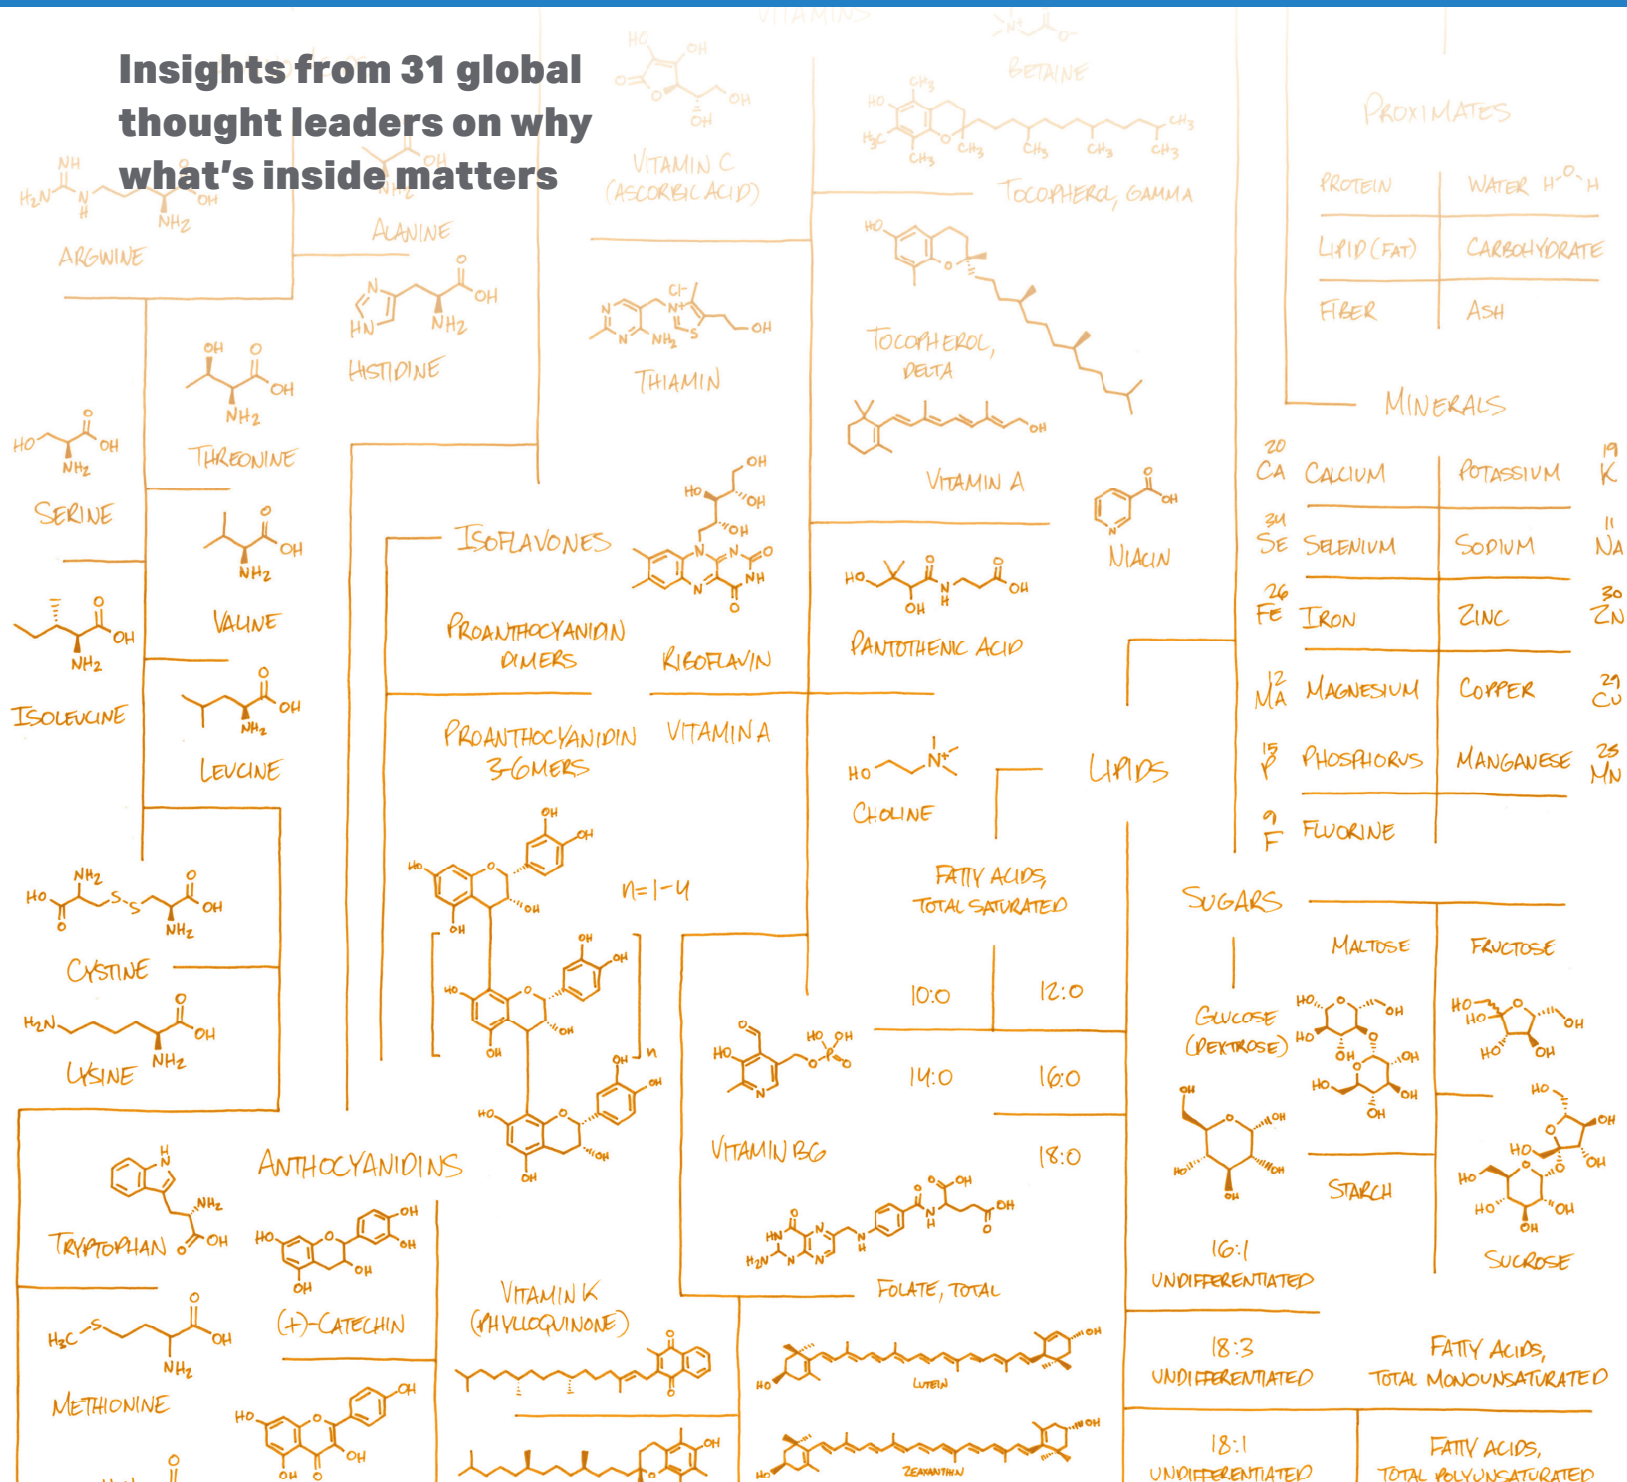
Insights from 31 global thought leaders on why what's inside matters

VITAMINS

BETAINE

VITAMIN C (ASCORBIC ACID)

TOCOPHEROL, GAMMA

PROXIMATES

| PROTEIN | WATER |
|---|---|
| LIPID (FAT) | CARBOHYDRATE |
| FIBER | ASH |

ARGININE

ALANINE

HISTIDINE

THIAMIN

TOCOPHEROL, DELTA

THREONINE

SERINE

VITAMIN A

MINERALS

| 20 CA | CALCIUM | POTASSIUM | 19 K |
|---|---|---|---|
| 34 SE | SELENIUM | SODIUM | 11 NA |
| 26 FE | IRON | ZINC | 30 ZN |
| 12 MG | MAGNESIUM | COPPER | 29 CU |
| 15 P | PHOSPHORUS | MANGANESE | 25 MN |
| 9 F | FLUORINE | | |

VALINE

ISOFLAVONES

NIACIN

ISOLEUCINE

PROANTHOCYANIDIN DIMERS

RIBOFLAVIN

PANTOTHENIC ACID

LEUCINE

PROANTHOCYANIDIN 3-6MERS

VITAMIN A

CHOLINE

LIPIDS

$n=1-4$

FATTY ACIDS, TOTAL SATURATED

SUGARS

CYSTINE

MALTOSE

FRUCTOSE

| 10:0 | 12:0 |
|---|---|
| 14:0 | 16:0 |
| | 18:0 |

GLUCOSE (DEXTROSE)

LYSINE

VITAMIN B6

STARCH

ANTHOCYANIDINS

TRYPTOPHAN

(+)-CATECHIN

FOLATE, TOTAL

16:1 UNDIFFERENTIATED

SUCROSE

VITAMIN K (PHYLLOQUINONE)

LUTEIN

METHIONINE

18:3 UNDIFFERENTIATED

FATTY ACIDS, TOTAL MONOUNSATURATED

ZEAXANTHIN

18:1 UNDIFFERENTIATED

FATTY ACIDS, TOTAL POLYUNSATURATED